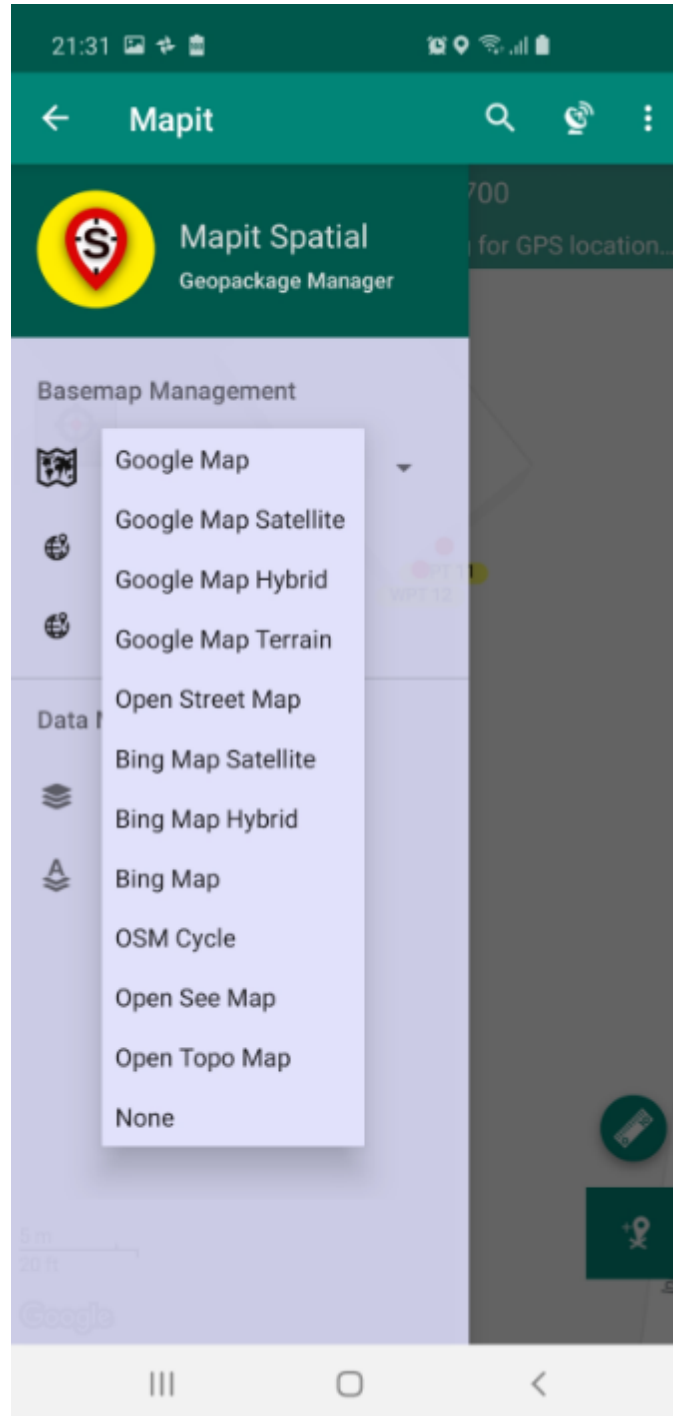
21:31

Mapit

700
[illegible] for GPS location...

S

Mapit Spatial
Geopackage Manager

Basemap Management

Google Map
Google Map Satellite
Google Map Hybrid
Google Map Terrain
Open Street Map
Bing Map Satellite
Bing Map Hybrid
Bing Map
OSM Cycle
Open See Map
Open Topo Map
None

Data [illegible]

WPT 12

5 m
20 ft
Google